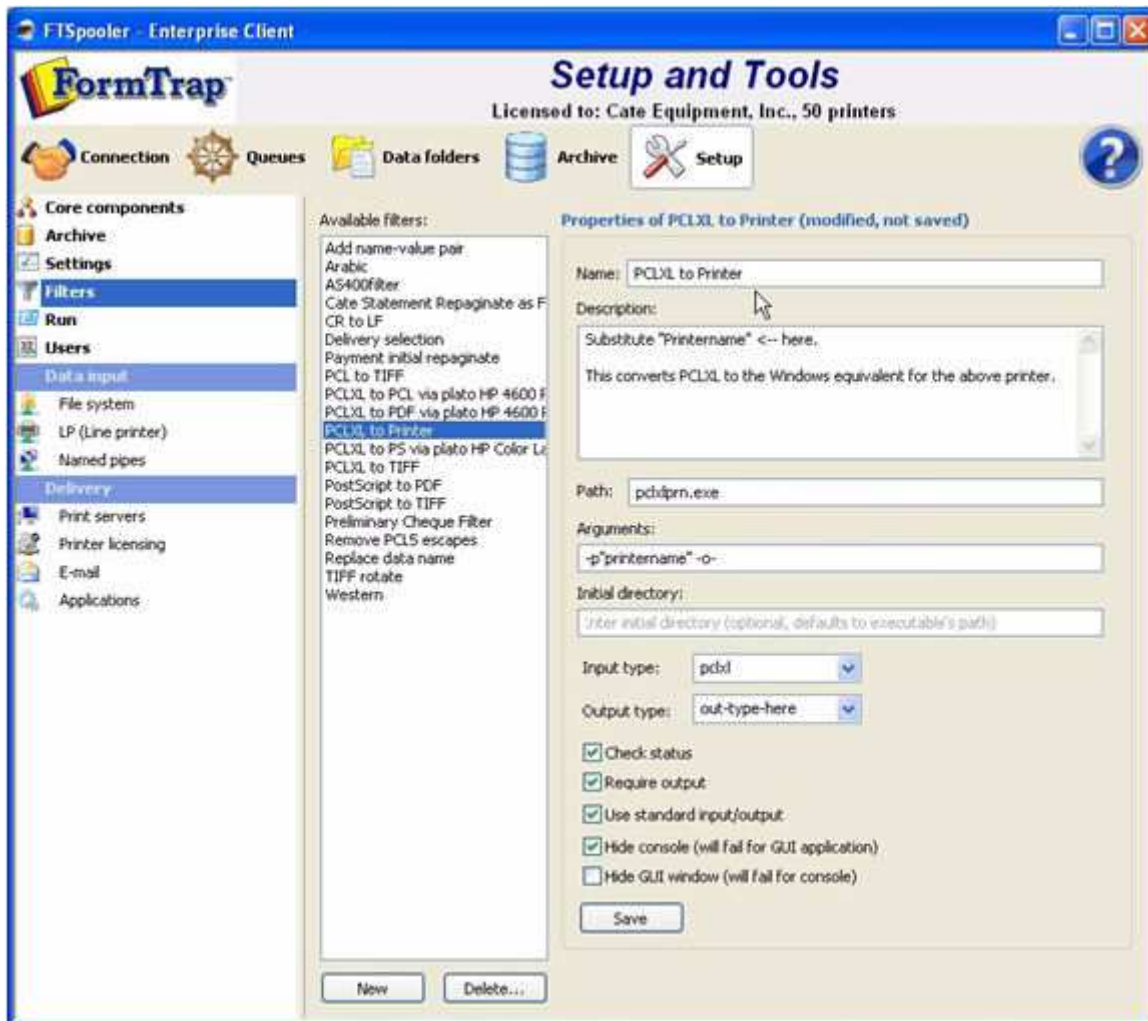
FTSpooler - Enterprise Client

FormTrap

Setup and Tools
Licensed to: Cate Equipment, Inc., 50 printers

Connection Queues Data folders Archive Setup

Core components
Archive
Settings
Filters
Run
Users
Data input
File system
LP (Line printer)
Named pipes
Delivery
Print servers
Printer licensing
E-mail
Applications

Available filters:
Add name-value pair
Arabic
AS400filter
Cate Statement Repaginate as F
CR to LF
Delivery selection
Payment initial repaginate
PCL to TIFF
PCLXL to PCL via plato HP 4600 F
PCLXL to PDF via plato HP 4600 F
PCLXL to Printer
PCLXL to PS via plato HP Color La
PCLXL to TIFF
PostScript to PDF
PostScript to TIFF
Preliminary Cheque Filter
Remove PCL5 escapes
Replace data name
TIFF rotate
Western

New Delete...

Properties of PCLXL to Printer (modified, not saved)

Name: PCLXL to Printer

Description:
Substitute "Printername" <-- here.

This converts PCLXL to the Windows equivalent for the above printer.

Path: pclxlprn.exe

Arguments:
-p"printername" -o-

Initial directory:
:nter initial directory (optional, defaults to executable's path)

Input type: pclxl

Output type: out-type-here

Check status
Require output
Use standard input/output
Hide console (will fail for GUI application)
Hide GUI window (will fail for console)

Save